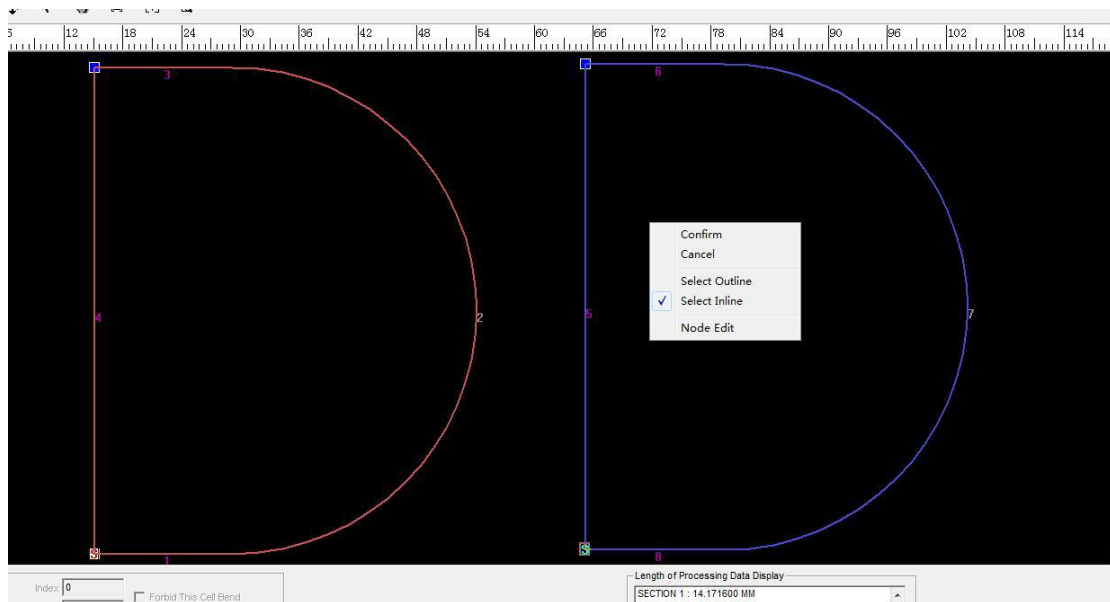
6 12 18 24 30 36 42 48 54 60 66 72 78 84 90 96 102 108 114

3
4
2
1
S

6
5
7
8
S

Confirm
Cancel
Select Outline
✓ Select Inline
Node Edit

Index 0
Forbid This Cell Bend

Length of Processing Data Display
SECTION 1 : 14.171600 MM